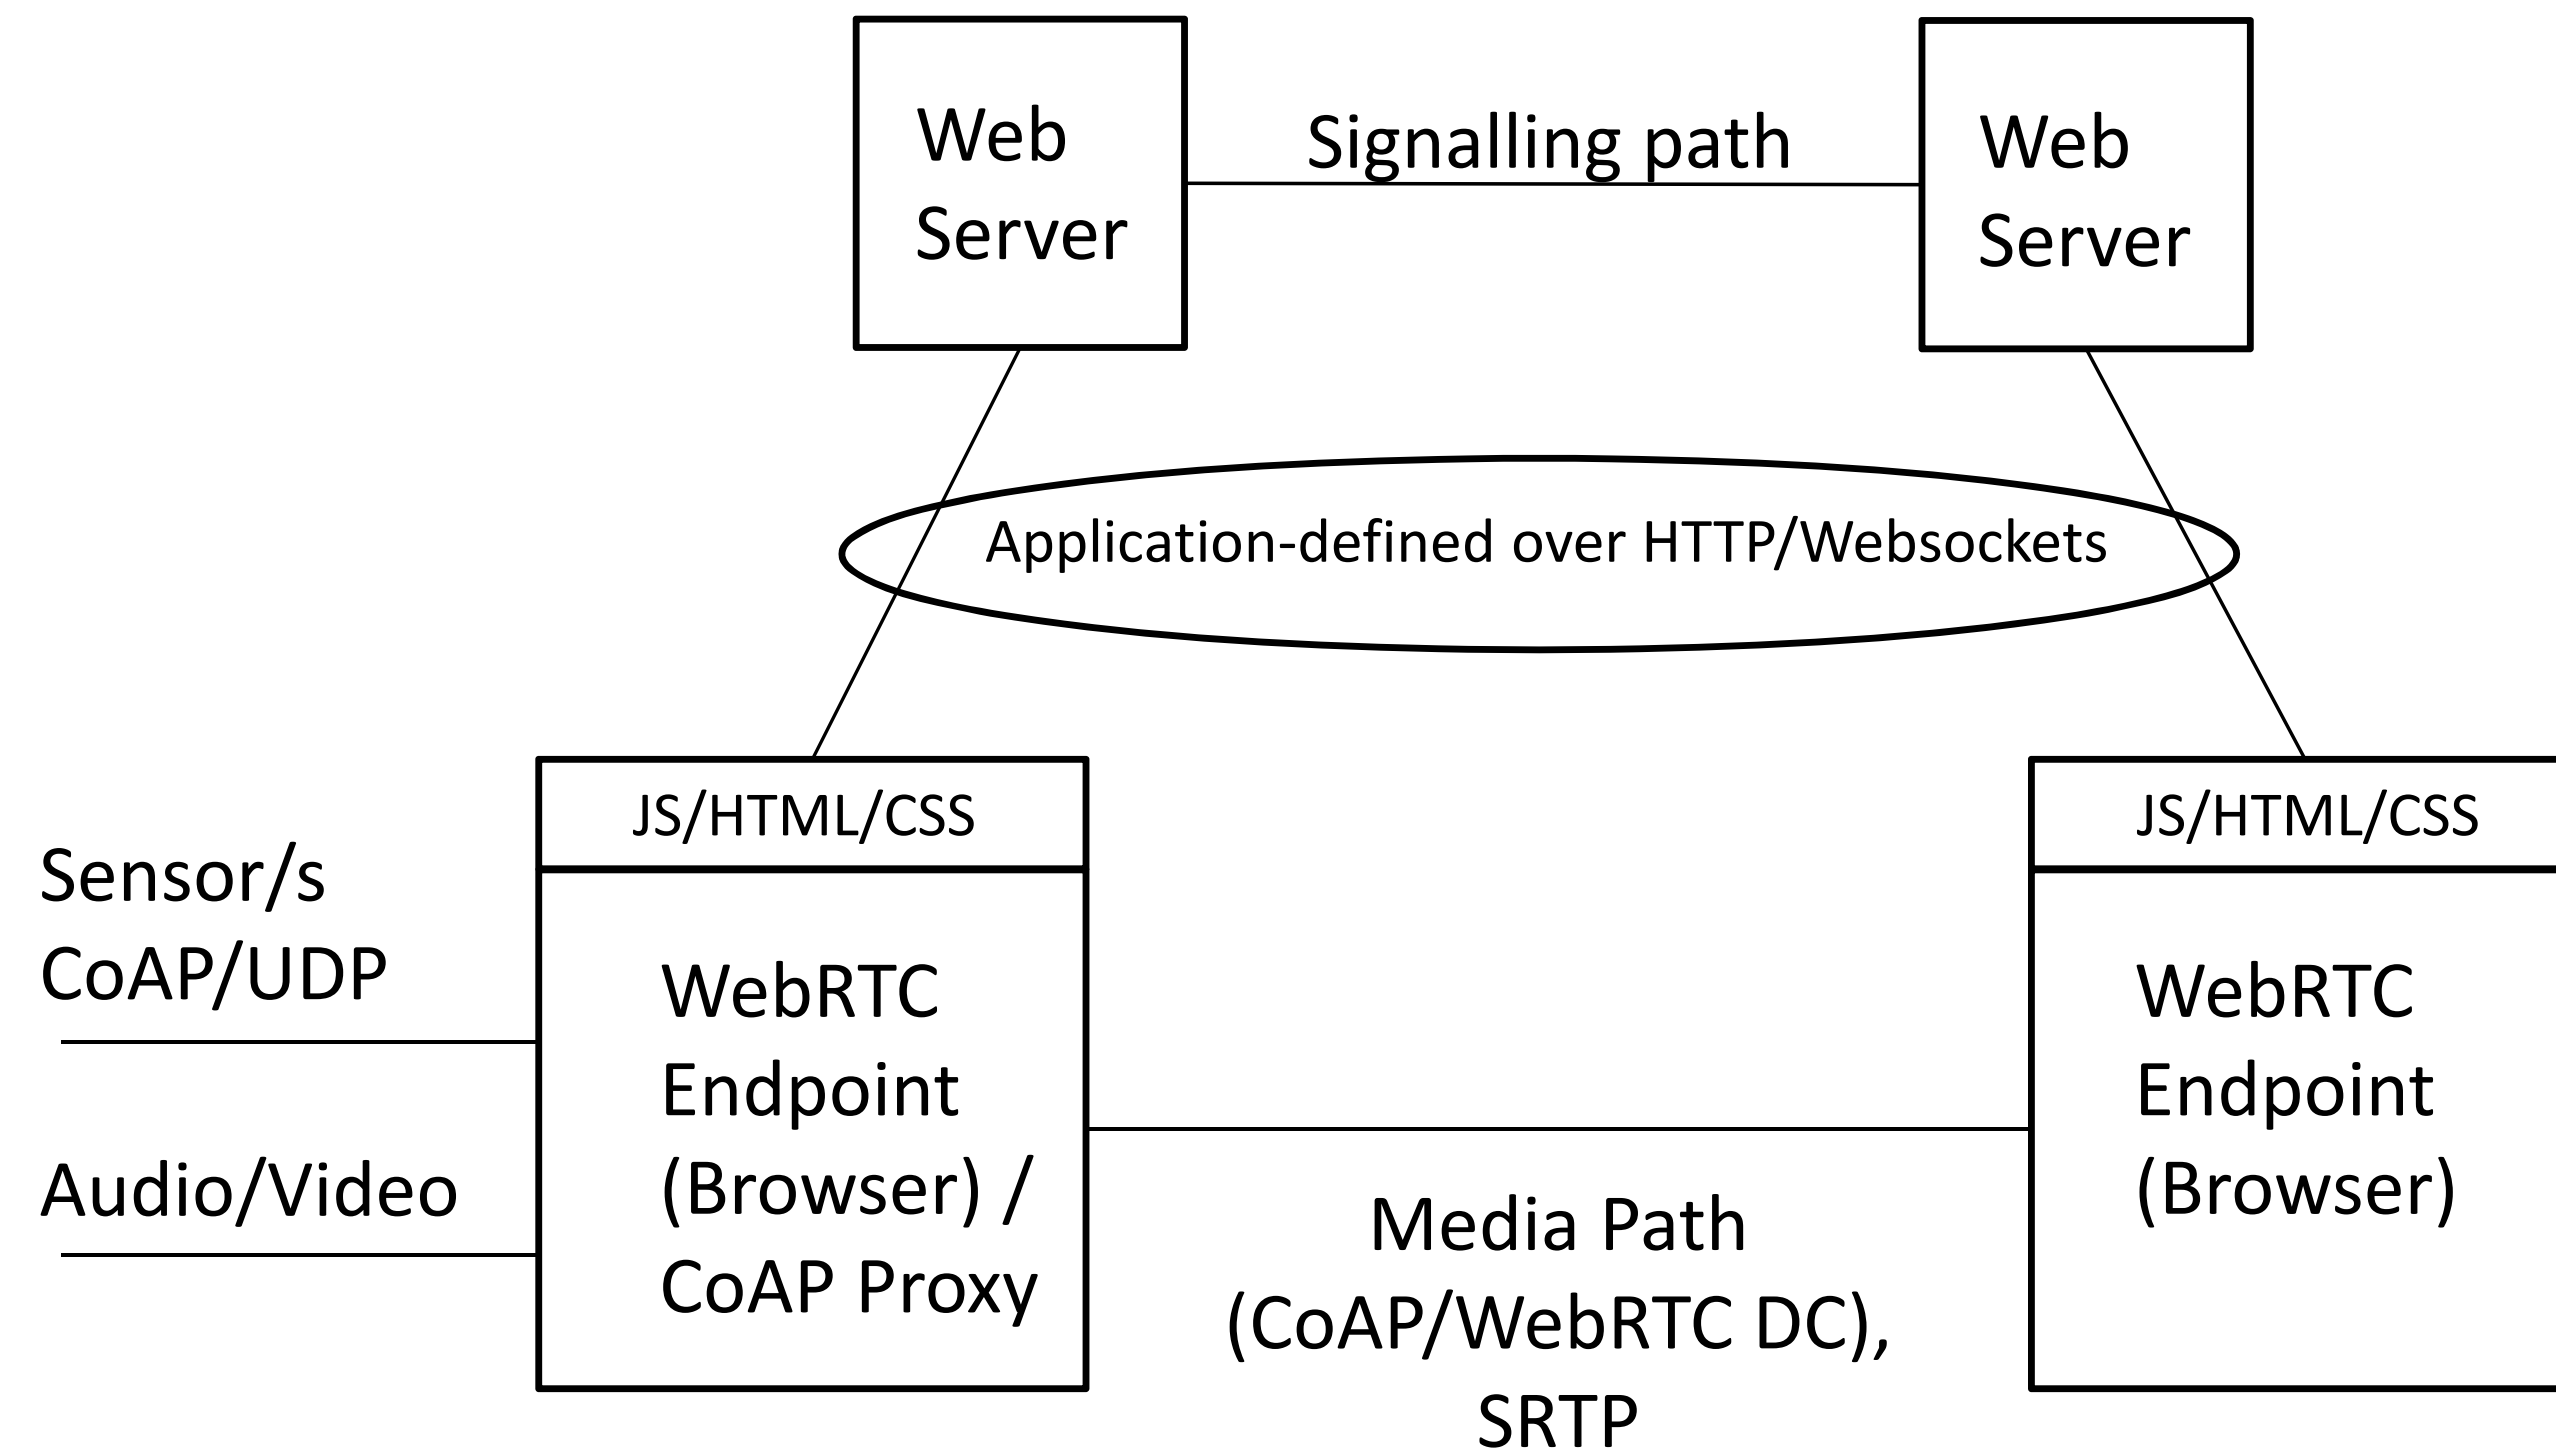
Web Server

Signalling path

Web Server

Application-defined over HTTP/Websockets

JS/HTML/CSS

JS/HTML/CSS

Sensor/s CoAP/UDP

Audio/Video

WebRTC Endpoint (Browser) / CoAP Proxy

WebRTC Endpoint (Browser)

Media Path (CoAP/WebRTC DC), SRTP